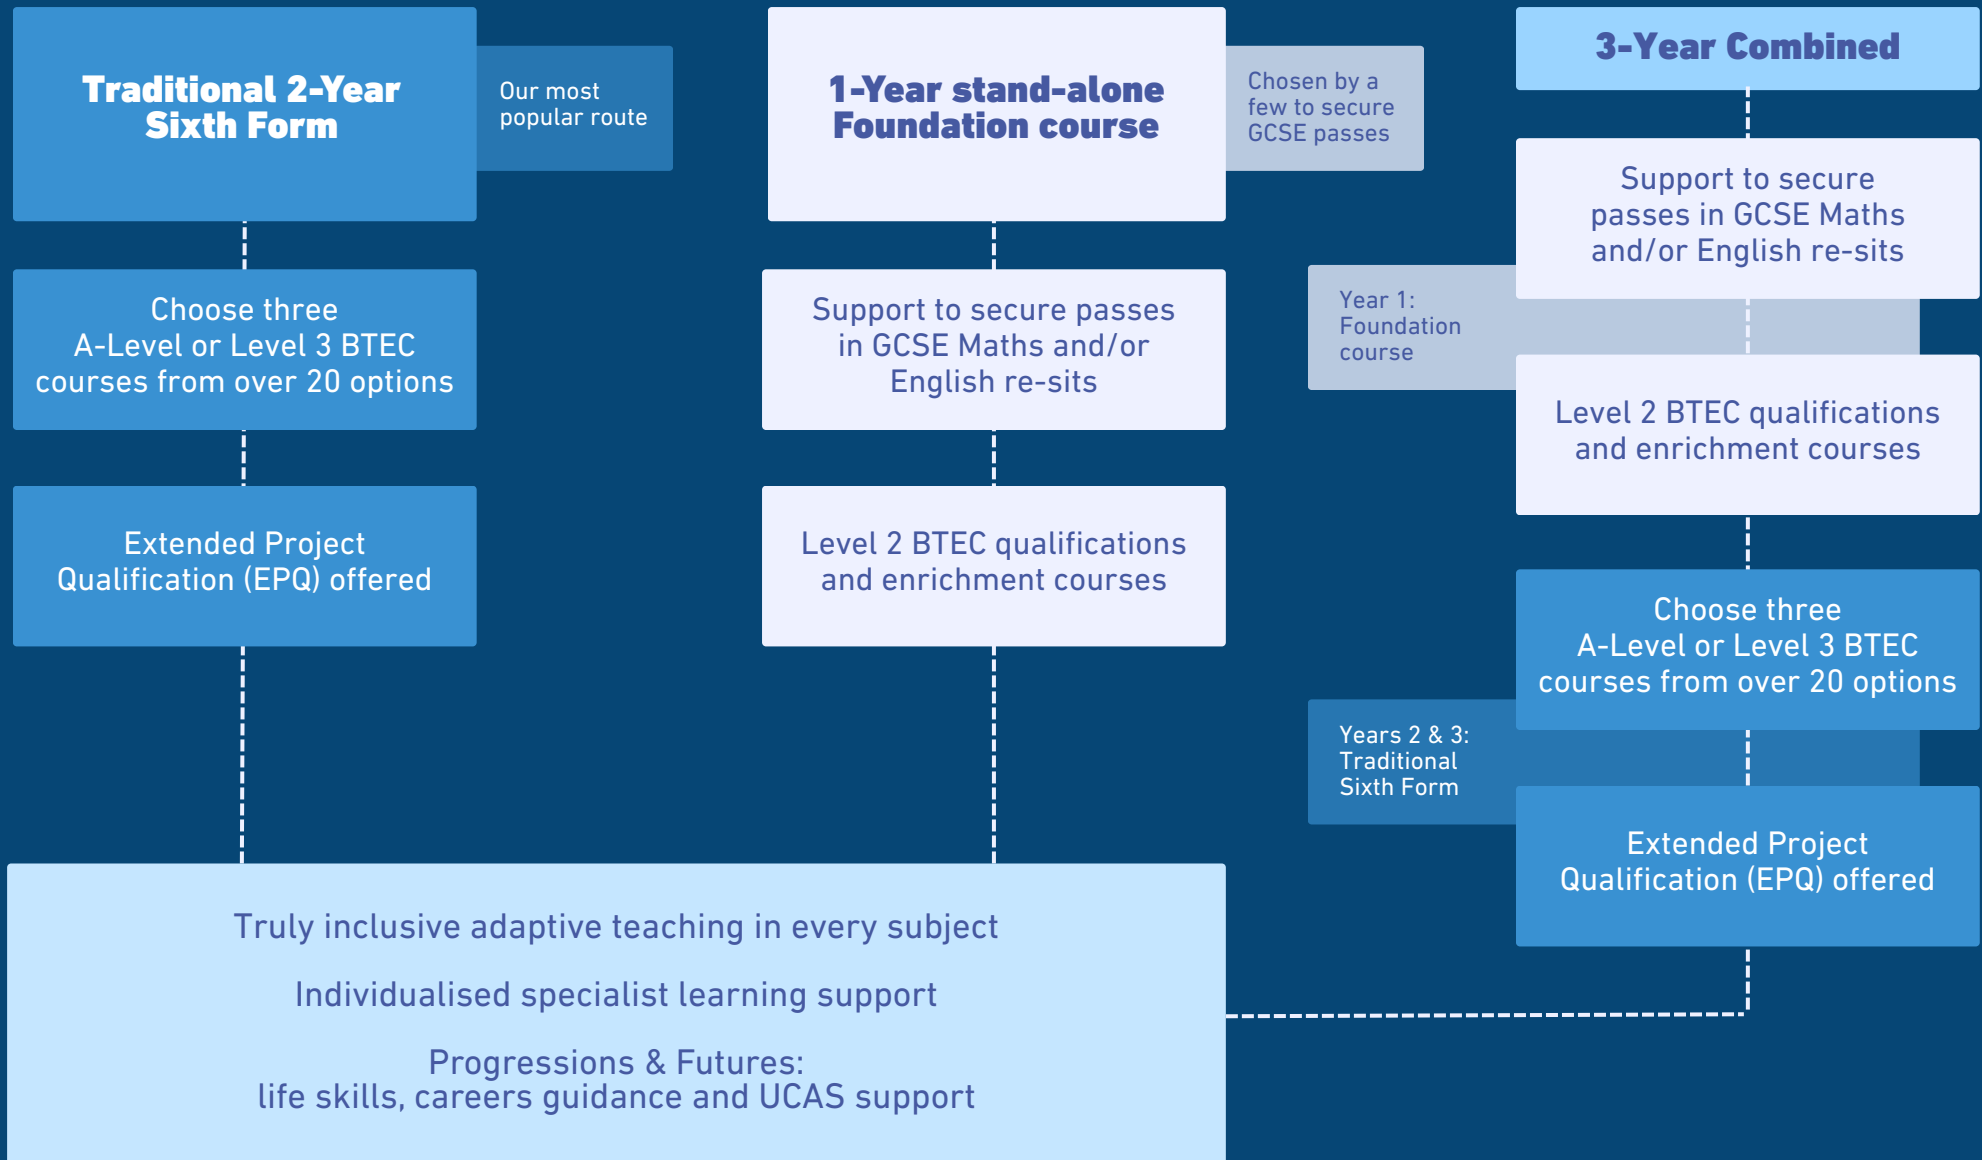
Traditional 2-Year Sixth Form

Our most popular route

Choose three A-Level or Level 3 BTEC courses from over 20 options

Extended Project Qualification (EPQ) offered

1-Year stand-alone Foundation course

Chosen by a few to secure GCSE passes

Support to secure passes in GCSE Maths and/or English re-sits

Level 2 BTEC qualifications and enrichment courses

3-Year Combined

Support to secure passes in GCSE Maths and/or English re-sits

Year 1: Foundation course

Level 2 BTEC qualifications and enrichment courses

Choose three A-Level or Level 3 BTEC courses from over 20 options

Years 2 & 3: Traditional Sixth Form

Extended Project Qualification (EPQ) offered

Truly inclusive adaptive teaching in every subject

Individualised specialist learning support

Progressions & Futures: life skills, careers guidance and UCAS support